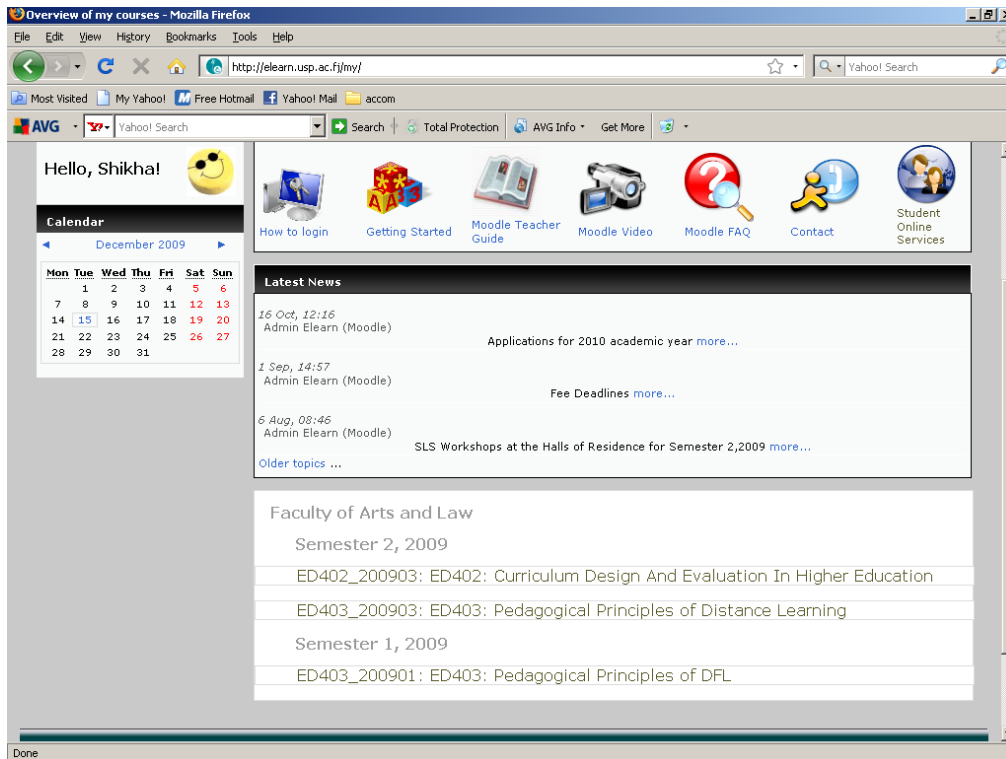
Overview of my courses - Mozilla Firefox

File Edit View History Bookmarks Tools Help

http://elearn.usp.ac.fj/my/

Yahoo! Search

Most Visited My Yahoo! Free Hotmail Yahoo! Mail accom

AVG Yahoo! Search Search Total Protection AVG Info Get More

Hello, Shikha!

Calendar

December 2009

| Mon | Tue | Wed | Thu | Fri | Sat | Sun |
|---|---|---|---|---|---|---|
| | 1 | 2 | 3 | 4 | 5 | 6 |
| 7 | 8 | 9 | 10 | 11 | 12 | 13 |
| 14 | 15 | 16 | 17 | 18 | 19 | 20 |
| 21 | 22 | 23 | 24 | 25 | 26 | 27 |
| 28 | 29 | 30 | 31 | | | |

How to login Getting Started Moodle Teacher Guide Moodle Video Moodle FAQ Contact Student Online Services

Latest News

16 Oct, 12:16
Admin Elearn (Moodle)
Applications for 2010 academic year more...

1 Sep, 14:57
Admin Elearn (Moodle)
Fee Deadlines more...

6 Aug, 08:46
Admin Elearn (Moodle)
SLS Workshops at the Halls of Residence for Semester 2,2009 more...

Older topics ...

Faculty of Arts and Law

Semester 2, 2009

ED402_200903: ED402: Curriculum Design And Evaluation In Higher Education

ED403_200903: ED403: Pedagogical Principles of Distance Learning

Semester 1, 2009

ED403_200901: ED403: Pedagogical Principles of DFL

Done